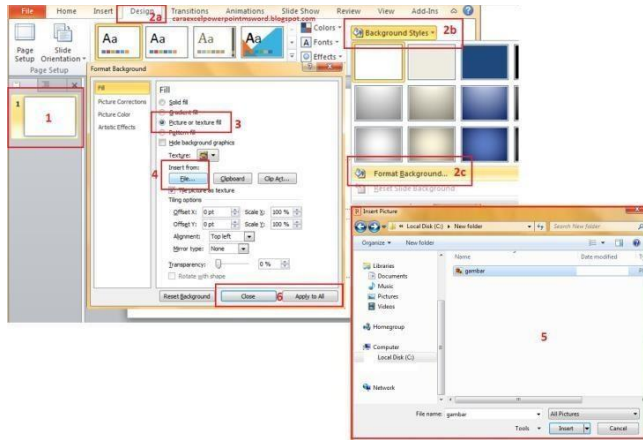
File Home Insert Design Transitions Animations Slide Show Review View Add-Ins

2a caraexcelpowerpointmsword.blogspot.com

Page Setup Slide Orientation

Page Setup

Aa Aa Aa Aa

Colors Fonts Effects

Background Styles 2b

1

Format Background

Fill
Picture Corrections
Picture Color
Artistic Effects

Fill

Solid fill
Gradient fill
Picture or texture fill 3
Pattern fill
Hide background graphics

Texture:

Insert from:
4 File... Clipboard Clip Art...

Tile picture as texture

Tiling options
Offset X: 0 pt Scale X: 100 %
Offset Y: 0 pt Scale Y: 100 %
Alignment: Top left
Mirror type: None

Transparency: 0 %
Rotate with shape

Reset Background Close 6 Apply to All

Format Background... 2c

Reset Slide Background

Insert Picture

Local Disk (C:) ▸ New folder

Search New folder

Organize ▾ New folder

Name Date modified

Libraries
Documents
Music
Pictures
Videos

Homegroup

Computer
Local Disk (C:)

Network

gambar

5

File name: gambar All Pictures

Tools Insert Cancel